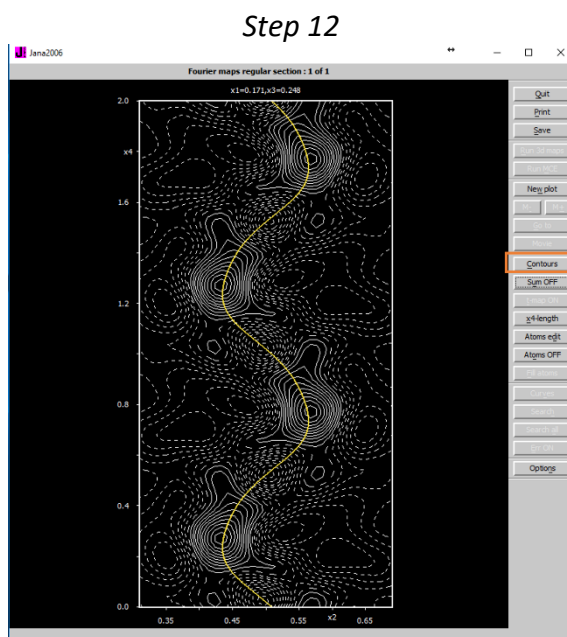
Step 12

Jana2006

Fourier maps regular section : 1 of 1

x1=0.171,x3=0.248

2.0

x4

1.6

1.2

0.8

0.4

0.0

0.35

0.45

0.55

x2

0.65

Quit

Print

Save

Run 3d maps

Run NCS

New plot

M-

M+

Go to

Movie

Contours

Sum OFF

Lmap Off

x4-length

Atoms edit

Atoms OFF

Fill atoms

Curves

Search

Search all

Err ON

Options